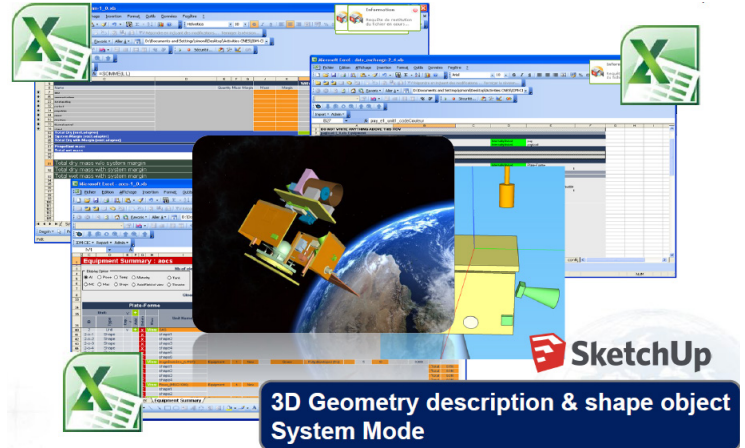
Information

Microsoft Excel - aocs_0.xls

Fichier Edition Affichage Insertion Format Outils Données Fenêtre ?

Total dry mass with system margin
Total dry mass with system margin
Total wet mass with system margin

Equipment Summary : aocs

Plate-Forme

Equipment Summary

SketchUp

3D Geometry description & shape object System Mode